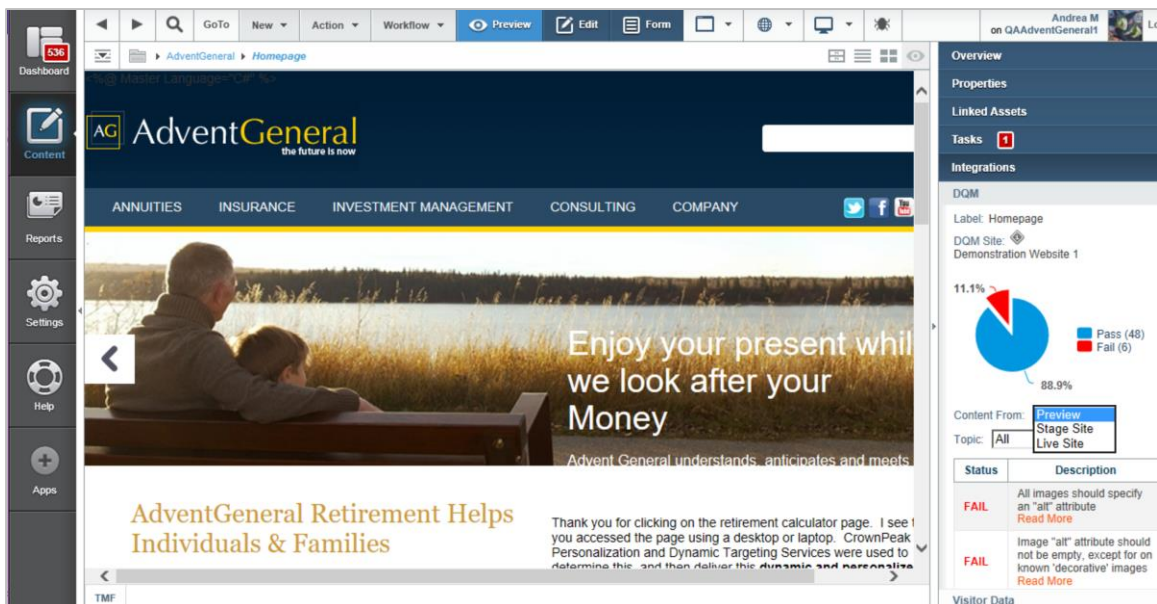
536
Dashboard
Content
Reports
Settings
Help
Apps

GoTo New Action Workflow Preview Edit Form

Andrea M on QAAdventGeneral1 Lo

AdventGeneral ▸ Homepage

<%@ Master Language="C#" %>

AG AdventGeneral the future is now

ANNUITIES INSURANCE INVESTMENT MANAGEMENT CONSULTING COMPANY

Enjoy your present whil we look after your Money

Advent General understands, anticipates and meets

AdventGeneral Retirement Helps Individuals & Families

Thank you for clicking on the retirement calculator page. I see t you accessed the page using a desktop or laptop. CrownPeak Personalization and Dynamic Targeting Services were used to determine this, and then deliver this dynamic and personalize

TMF

Overview
Properties
Linked Assets
Tasks 1
Integrations
DQM
Label: Homepage
DQM Site:
Demonstration Website 1

11.1%
88.9%
Pass (48)
Fail (6)

Content From: Preview
Stage Site
Live Site
Topic: All

| Status | Description |
|---|---|
| FAIL | All images should specify an "alt" attribute Read More |
| FAIL | Image "alt" attribute should not be empty, except for on known 'decorative' images Read More |

Visitor Data